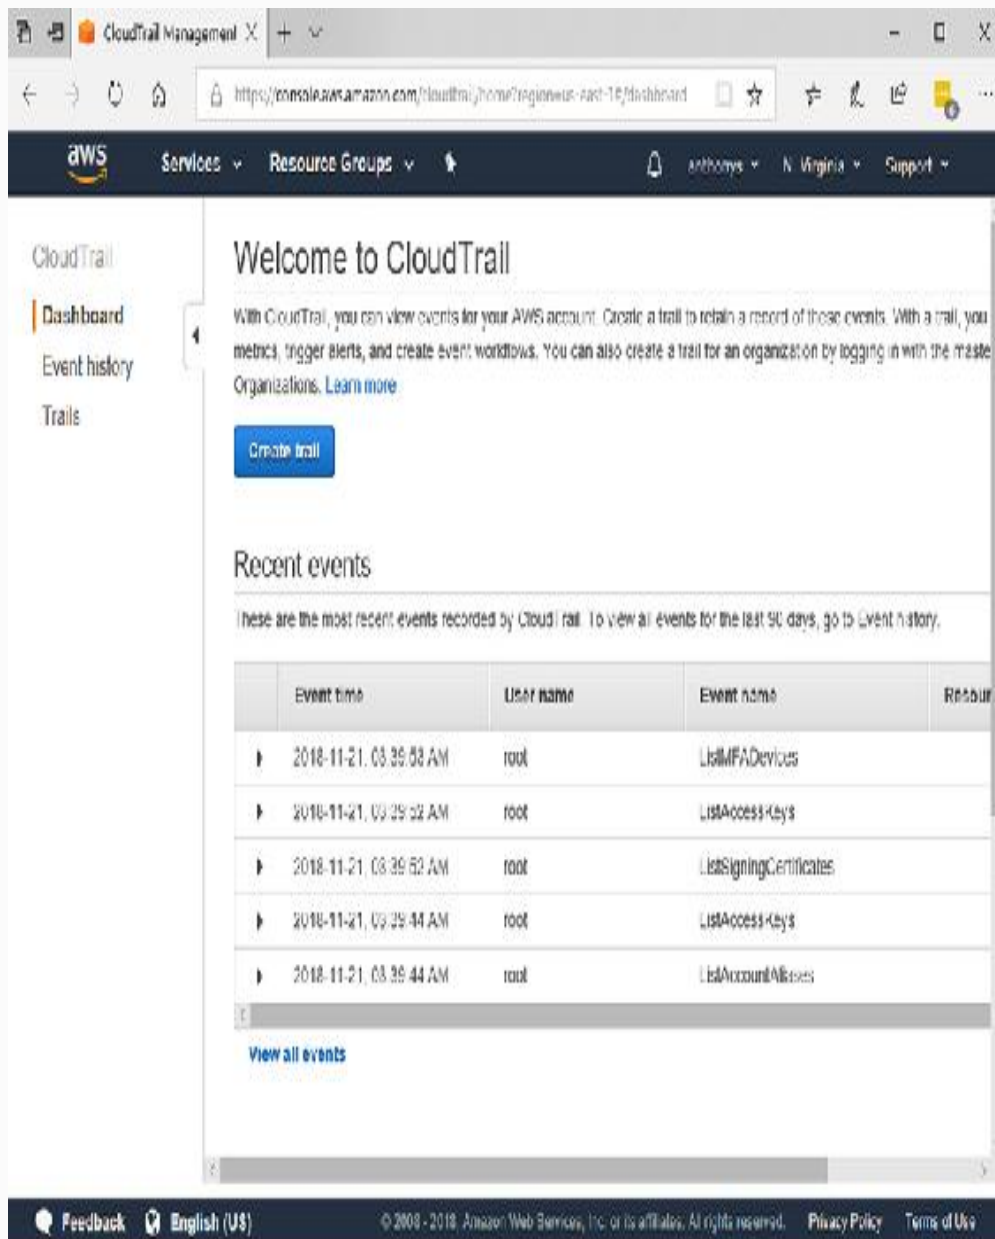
CloudTrail Management

https://console.aws.amazon.com/cloudtrail/home?region=us-east-1#/dashboard

aws Services Resource Groups anthonys N. Virginia Support

CloudTrail

Dashboard

Event history

Trails

Welcome to CloudTrail

With CloudTrail, you can view events for your AWS account. Create a trail to retain a record of these events. With a trail, you metrics, trigger alerts, and create event workflows. You can also create a trail for an organization by logging in with the maste Organizations. Learn more

Create trail

Recent events

These are the most recent events recorded by CloudTrail. To view all events for the last 90 days, go to Event history.

| | Event time | User name | Event name | Resour |
|---|---|---|---|---|
| ▸ | 2018-11-21, 03:39:53 AM | root | ListMFADevices | |
| ▸ | 2018-11-21, 03:39:52 AM | root | ListAccessKeys | |
| ▸ | 2018-11-21, 03:39:52 AM | root | ListSigningCertificates | |
| ▸ | 2018-11-21, 03:39:44 AM | root | ListAccessKeys | |
| ▸ | 2018-11-21, 03:39:44 AM | root | ListAccountAliases | |

View all events

Feedback English (US) © 2008 - 2018, Amazon Web Services, Inc. or its affiliates. All rights reserved. Privacy Policy Terms of Use